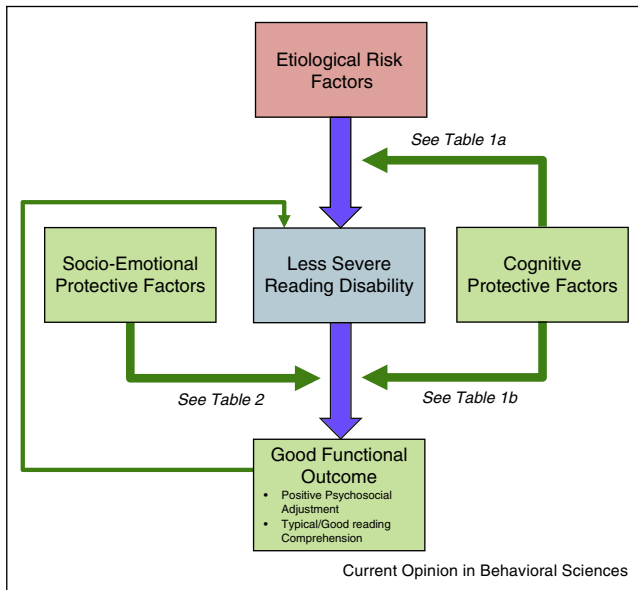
Etiological Risk Factors

See Table 1a

Socio-Emotional Protective Factors

Less Severe Reading Disability

Cognitive Protective Factors

See Table 2

See Table 1b

Good Functional Outcome

- Positive Psychosocial Adjustment
- Typical/Good reading Comprehension

Current Opinion in Behavioral Sciences